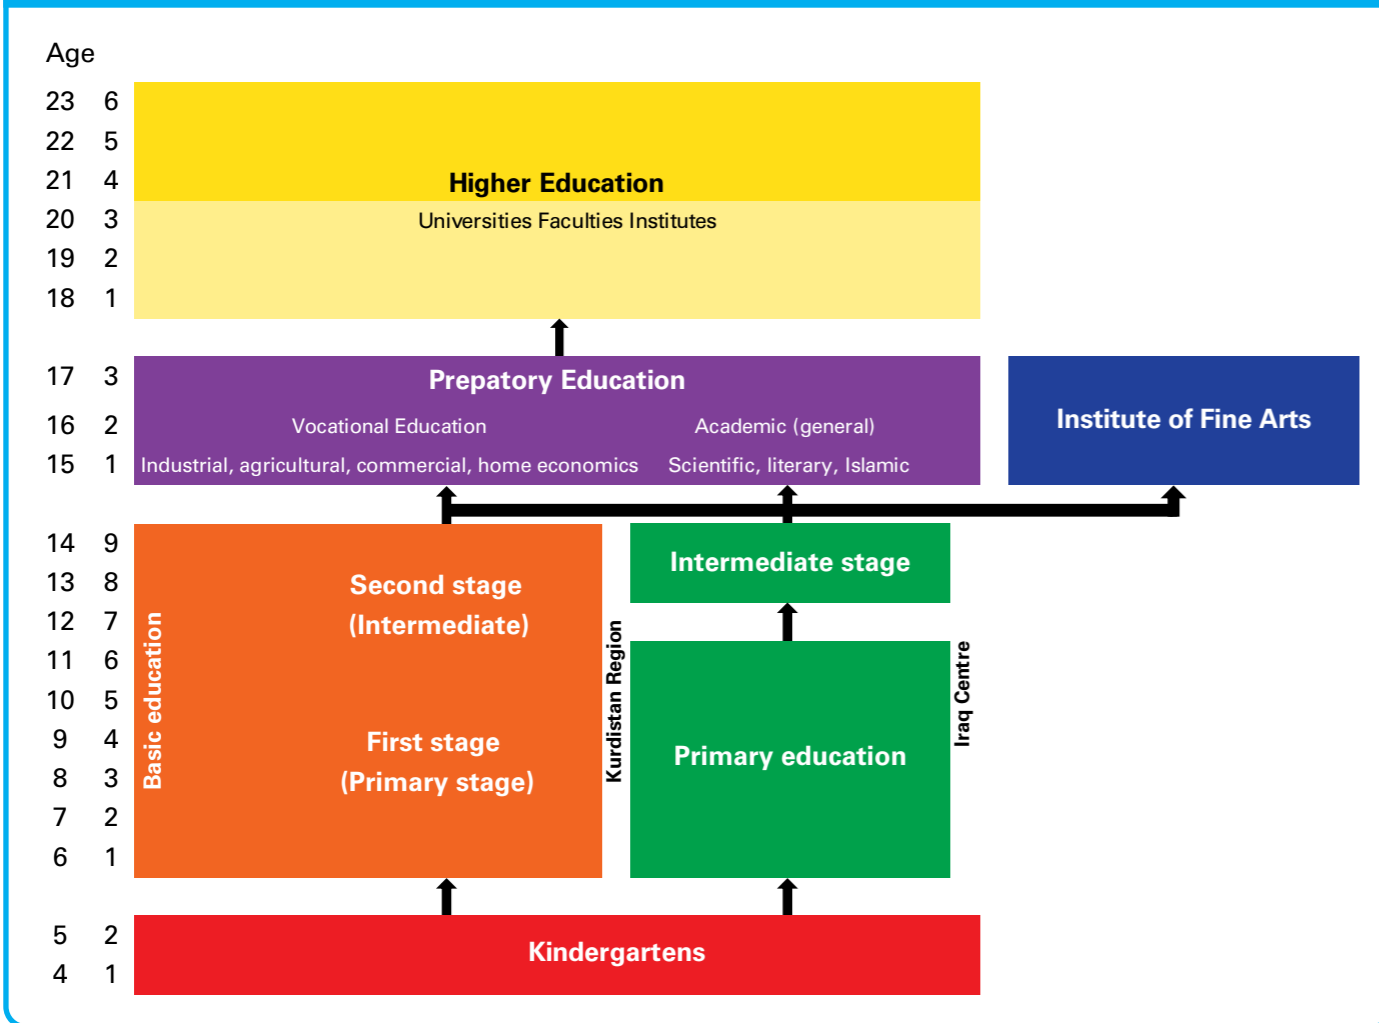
Age

23 6
22 5
21 4
20 3
19 2
18 1

Higher Education
Universities Faculties Institutes

17 3
16 2
15 1

Prepatory Education
Vocational Education
Industrial, agricultural, commercial, home economics
Academic (general)
Scientific, literary, Islamic

Institute of Fine Arts

14 9
13 8
12 7
11 6
10 5
9 4
8 3
7 2
6 1

Basic education
Second stage
(Intermediate)
First stage
(Primary stage)

Kurdistan Region

Intermediate stage

Primary education

Iraq Centre

5 2
4 1

Kindergartens